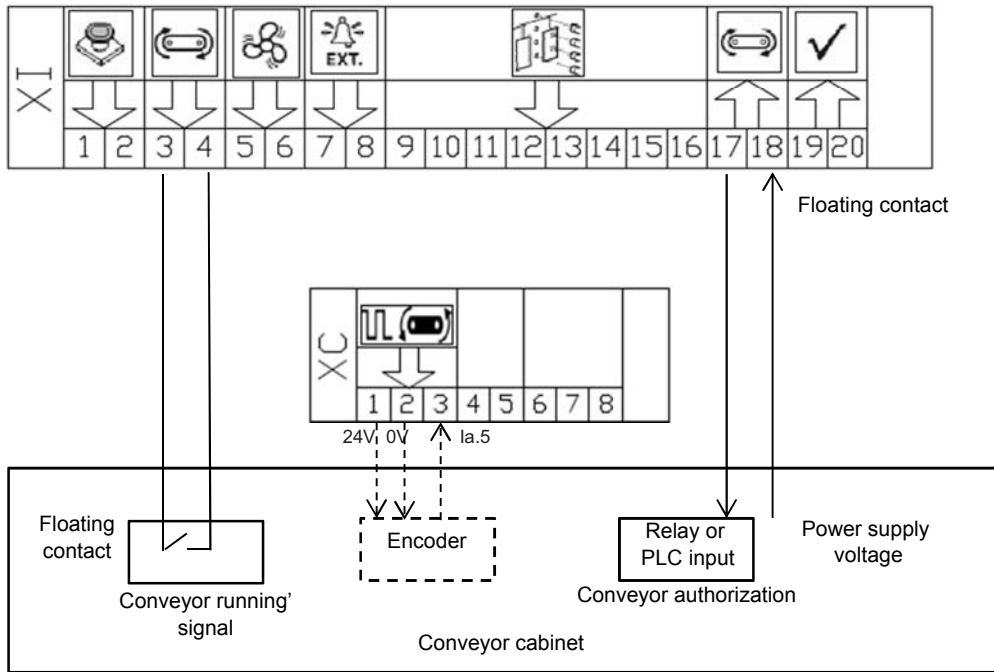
XI

EXT.

1 2 3 4 5 6 7 8 9 10 11 12 13 14 15 16 17 18 19 20

Floating contact

XC

1 2 3 4 5 6 7 8

24V 0V Ia.5

Floating contact

Conveyor running' signal

Encoder

Relay or PLC input

Conveyor authorization

Power supply voltage

Conveyor cabinet